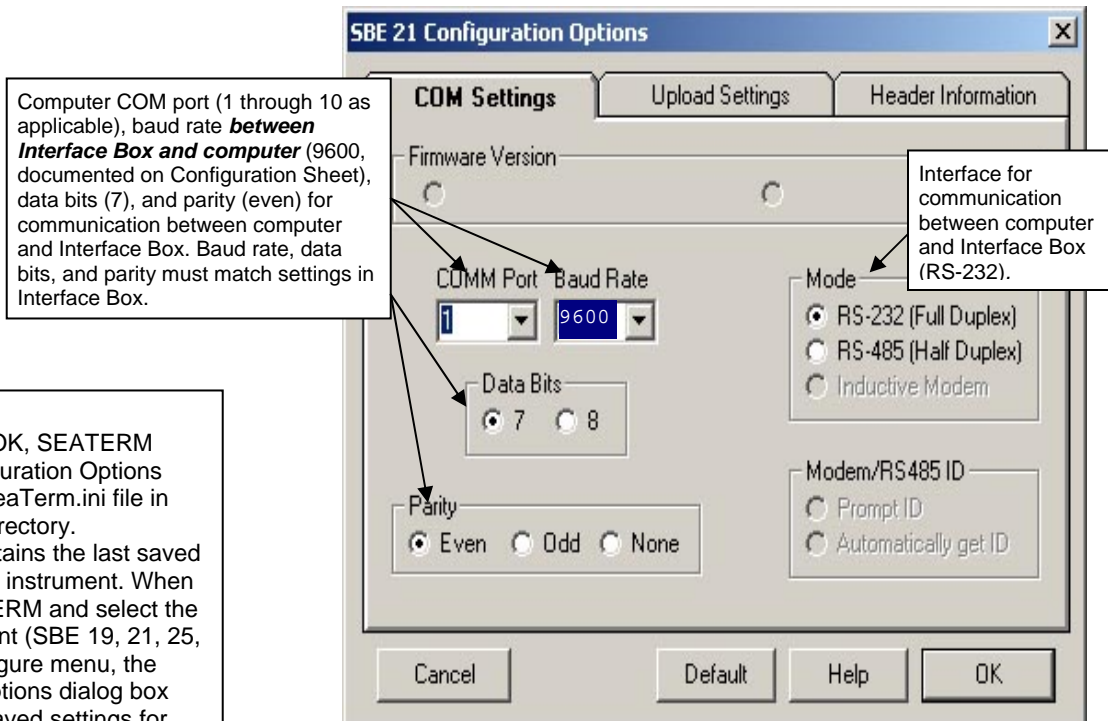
SBE 21 Configuration Options

COM Settings | Upload Settings | Header Information

Computer COM port (1 through 10 as applicable), baud rate ***between Interface Box and computer*** (9600, documented on Configuration Sheet), data bits (7), and parity (even) for communication between computer and Interface Box. Baud rate, data bits, and parity must match settings in Interface Box.

Firmware Version

Interface for communication between computer and Interface Box (RS-232).

COMM Port
1

Baud Rate
9600

Mode
RS-232 (Full Duplex)
RS-485 (Half Duplex)
Inductive Modem

Data Bits
7
8

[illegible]OK, SEATERM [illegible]uration Options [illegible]eaTerm.ini file in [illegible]rectory. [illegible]tains the last saved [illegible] instrument. When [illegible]ERM and select the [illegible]nt (SBE 19, 21, 25, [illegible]gure menu, the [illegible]ptions dialog box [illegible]aved settings for

Modem/RS485 ID
Prompt ID
Automatically get ID

Parity
Even
Odd
None

Cancel
Default
Help
OK